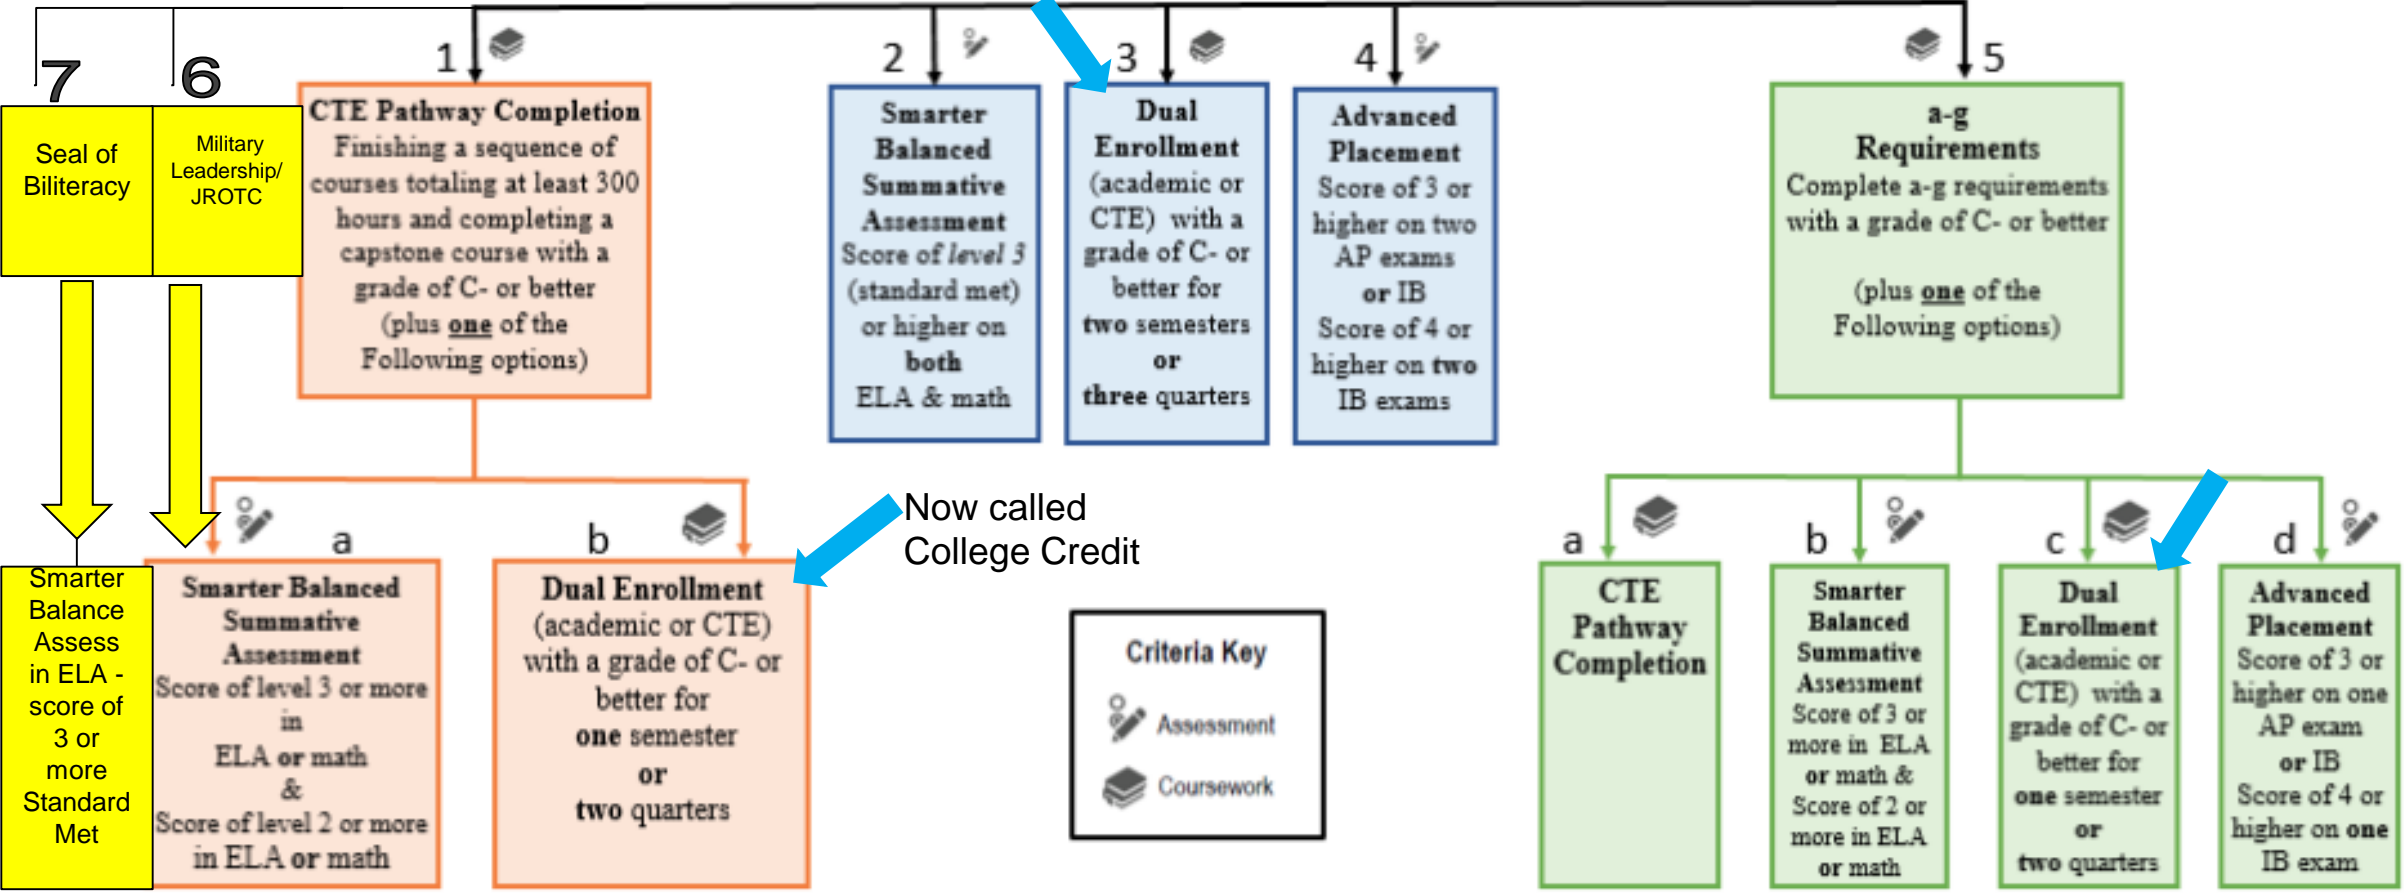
7

6

Seal of Biliteracy

Military Leadership/ JROTC

1

CTE Pathway Completion
Finishing a sequence of courses totaling at least 300 hours and completing a capstone course with a grade of C- or better
(plus one of the Following options)

2

Smarter Balanced Summative Assessment
Score of level 3 (standard met) or higher on both ELA & math

3

Dual Enrollment
(academic or CTE) with a grade of C- or better for two semesters or three quarters

4

Advanced Placement
Score of 3 or higher on two AP exams or IB Score of 4 or higher on two IB exams

5

a-g Requirements
Complete a-g requirements with a grade of C- or better

(plus one of the Following options)

Smarter Balance Assess in ELA - score of 3 or more Standard Met

a

Smarter Balanced Summative Assessment
Score of level 3 or more in ELA or math & Score of level 2 or more in ELA or math

b

Dual Enrollment
(academic or CTE) with a grade of C- or better for one semester or two quarters

Now called College Credit

Criteria Key
Assessment
Coursework

a

CTE Pathway Completion

b

Smarter Balanced Summative Assessment
Score of 3 or more in ELA or math & Score of 2 or more in ELA or math

c

Dual Enrollment
(academic or CTE) with a grade of C- or better for one semester or two quarters

d

Advanced Placement
Score of 3 or higher on one AP exam or IB Score of 4 or higher on one IB exam